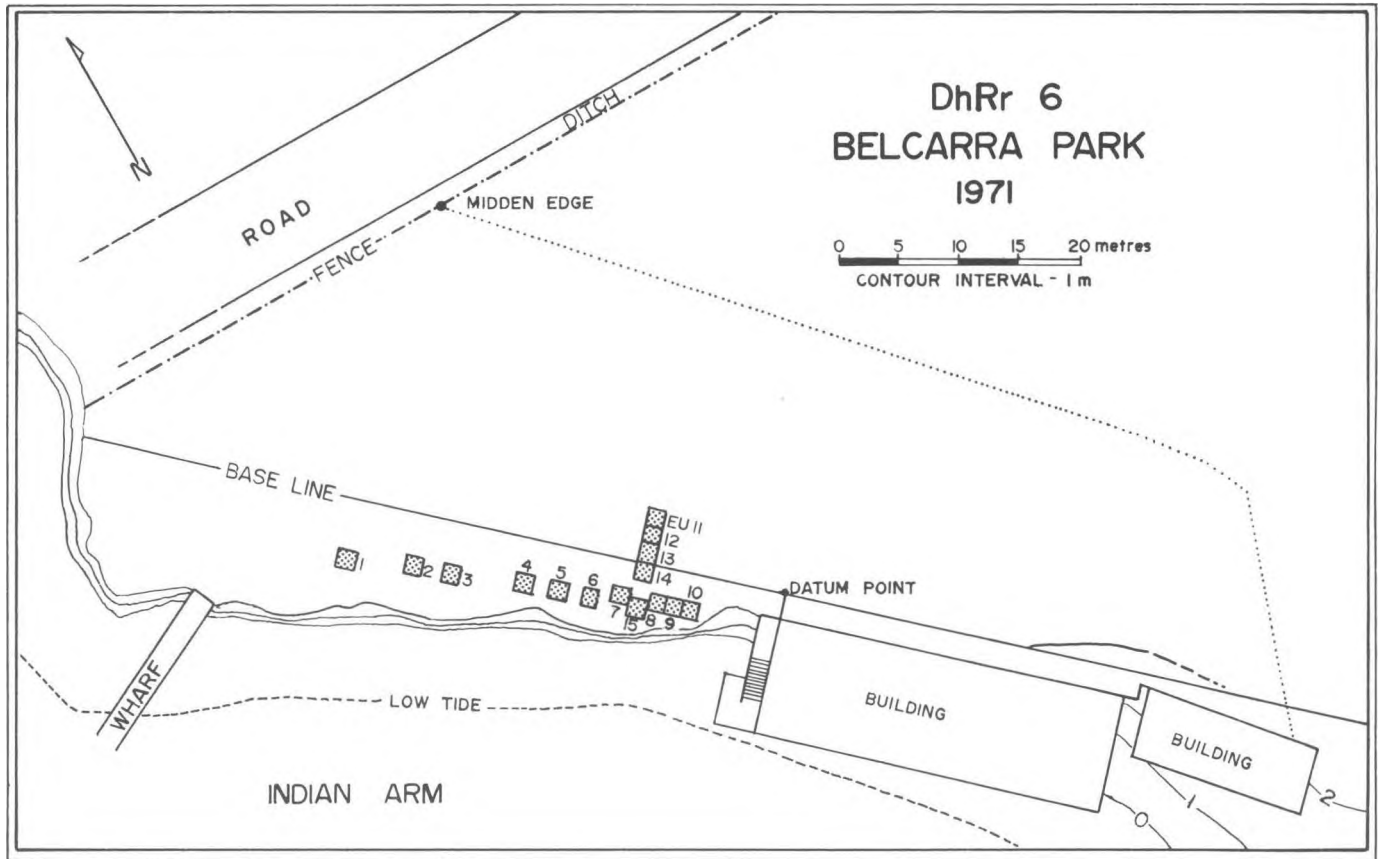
N

DhRr 6
BELCARRA PARK
1971

0 5 10 15 20 metres
CONTOUR INTERVAL - 1 m

ROAD
DITCH
FENCE
MIDDEN EDGE

BASE LINE

EU 11
12
13
14
10
1
2
3
4
5
6
7
15
8
9

DATUM POINT

WHARF
LOW TIDE
BUILDING
BUILDING
INDIAN ARM
0
1
2